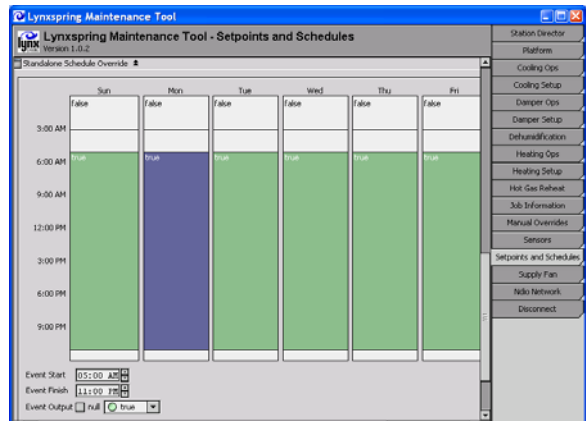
Lynxspring Maintenance Tool

lynx Lynxspring Maintenance Tool - Setpoints and Schedules
Version 1.0.2

Standalone Schedule Override

| | Sun | Mon | Tue | Wed | Thu | Fri |
|---|---|---|---|---|---|---|
| | false | false | false | false | false | false |
| 3:00 AM | | | | | | |
| 6:00 AM | true | true | true | true | true | true |
| 9:00 AM | | | | | | |
| 12:00 PM | | | | | | |
| 3:00 PM | | | | | | |
| 6:00 PM | | | | | | |
| 9:00 PM | | | | | | |

Event Start 05:00 AM
Event Finish 11:00 PM
Event Output null true

Station Director
Platform
Cooling Ops
Cooling Setup
Damper Ops
Damper Setup
Dehumidification
Heating Ops
Heating Setup
Hot Gas Reheat
Job Information
Manual Overrides
Sensors
Setpoints and Schedules
Supply Fan
Ndio Network
Disconnect